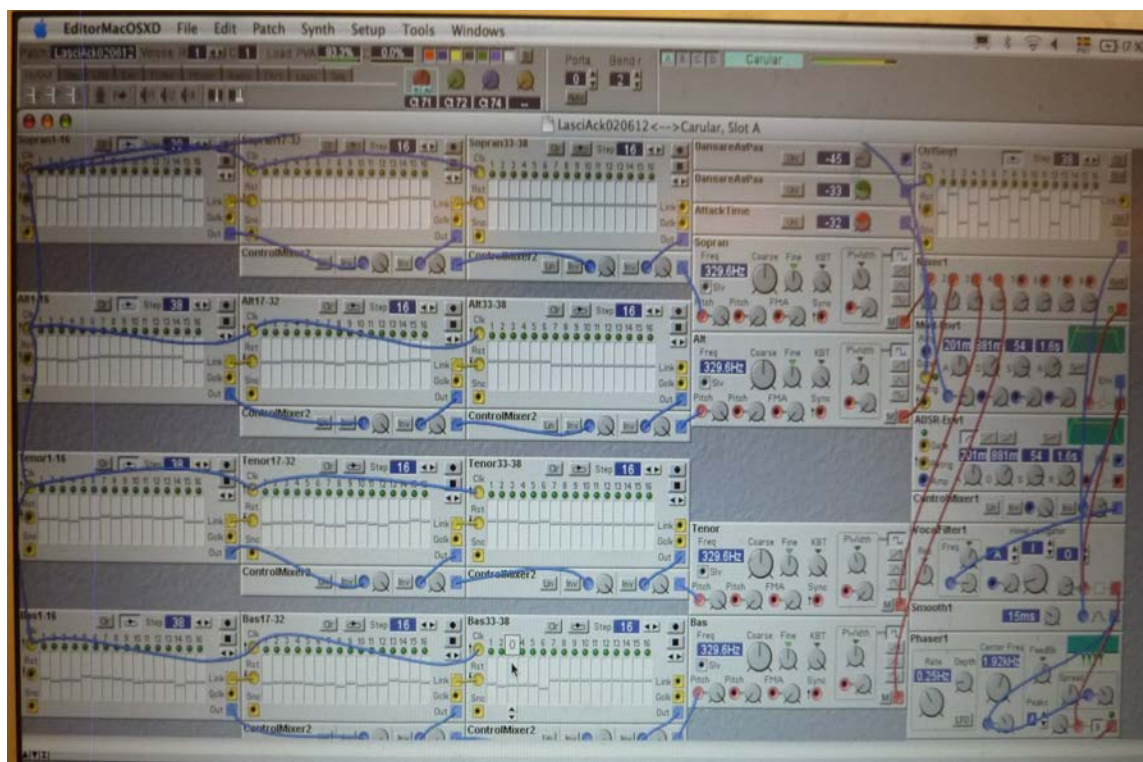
EditorMacOSXD File Edit Patch Synth Setup Tools Windows

Patch LasciAck020612 Voices 1 Load PVA 93.3% 0.0%

Porta Bendr 0 2

Carular

Ct 71 Ct 72 Ct 74

LasciAck020612<-->Carular, Slot A

Sopran1-16 Step 38

Sopran17-32 Step 16 Clk Rst Link Gclk Snc Out

Sopran33-38 Step 16 1 2 3 4 5 6 7 8 9 10 11 12 13 14 15 16 Link Gclk Snc Out

ControlMixer2

ControlMixer2

DansareAvPax -45

DansareAvPax -33

AttackTime -32

CtrlSeq1 Step 38

Sopran Freq 329.6Hz Coarse Fine KBT Slv Pitch Pitch FMA Sync PWidth

Mixer1

Alt1-16 Step 38

Alt17-32 Step 16 Clk Rst Link Gclk Snc Out

Alt33-38 Step 16 Clk 1 2 3 4 5 6 7 8 9 10 11 12 13 14 15 16 Rst Link Gclk Snc Out

ControlMixer2

ControlMixer2

Alt Freq 329.6Hz Coarse Fine KBT Slv Pitch Pitch FMA Sync PWidth

ModEnv1 201m 881m -54 1.6s

ADSR-Env1 201m 881m 54 1.6s

Tenor1-16 Step 38

Tenor17-32 Step 16 Clk Rst Link Gclk Snc Out

Tenor33-38 Step 16 Clk 1 2 3 4 5 6 7 8 9 10 11 12 13 14 15 16 Rst Link Gclk Snc Out

ControlMixer2

ControlMixer2

ControlMixer1

VocalFilter1 Freq A 1 0

Tenor Freq 329.6Hz Coarse Fine KBT Slv Pitch Pitch FMA Sync PWidth

Smooth1 15ms

Bas1-16 Step 38

Bas17-32 Step 16 Clk Rst Link Gclk Snc Out

Bas33-38 Step 16 Clk 1 2 3 4 5 6 7 8 9 10 11 12 13 14 15 16 Rst Link Gclk Snc Out

ControlMixer2

ControlMixer2

Bas Freq 329.6Hz Coarse Fine KBT Slv Pitch Pitch FMA Sync PWidth

Phaser1 Rate Depth 0.25Hz Center Freq 1.02kHz FeedBk Peaks Spread LFO